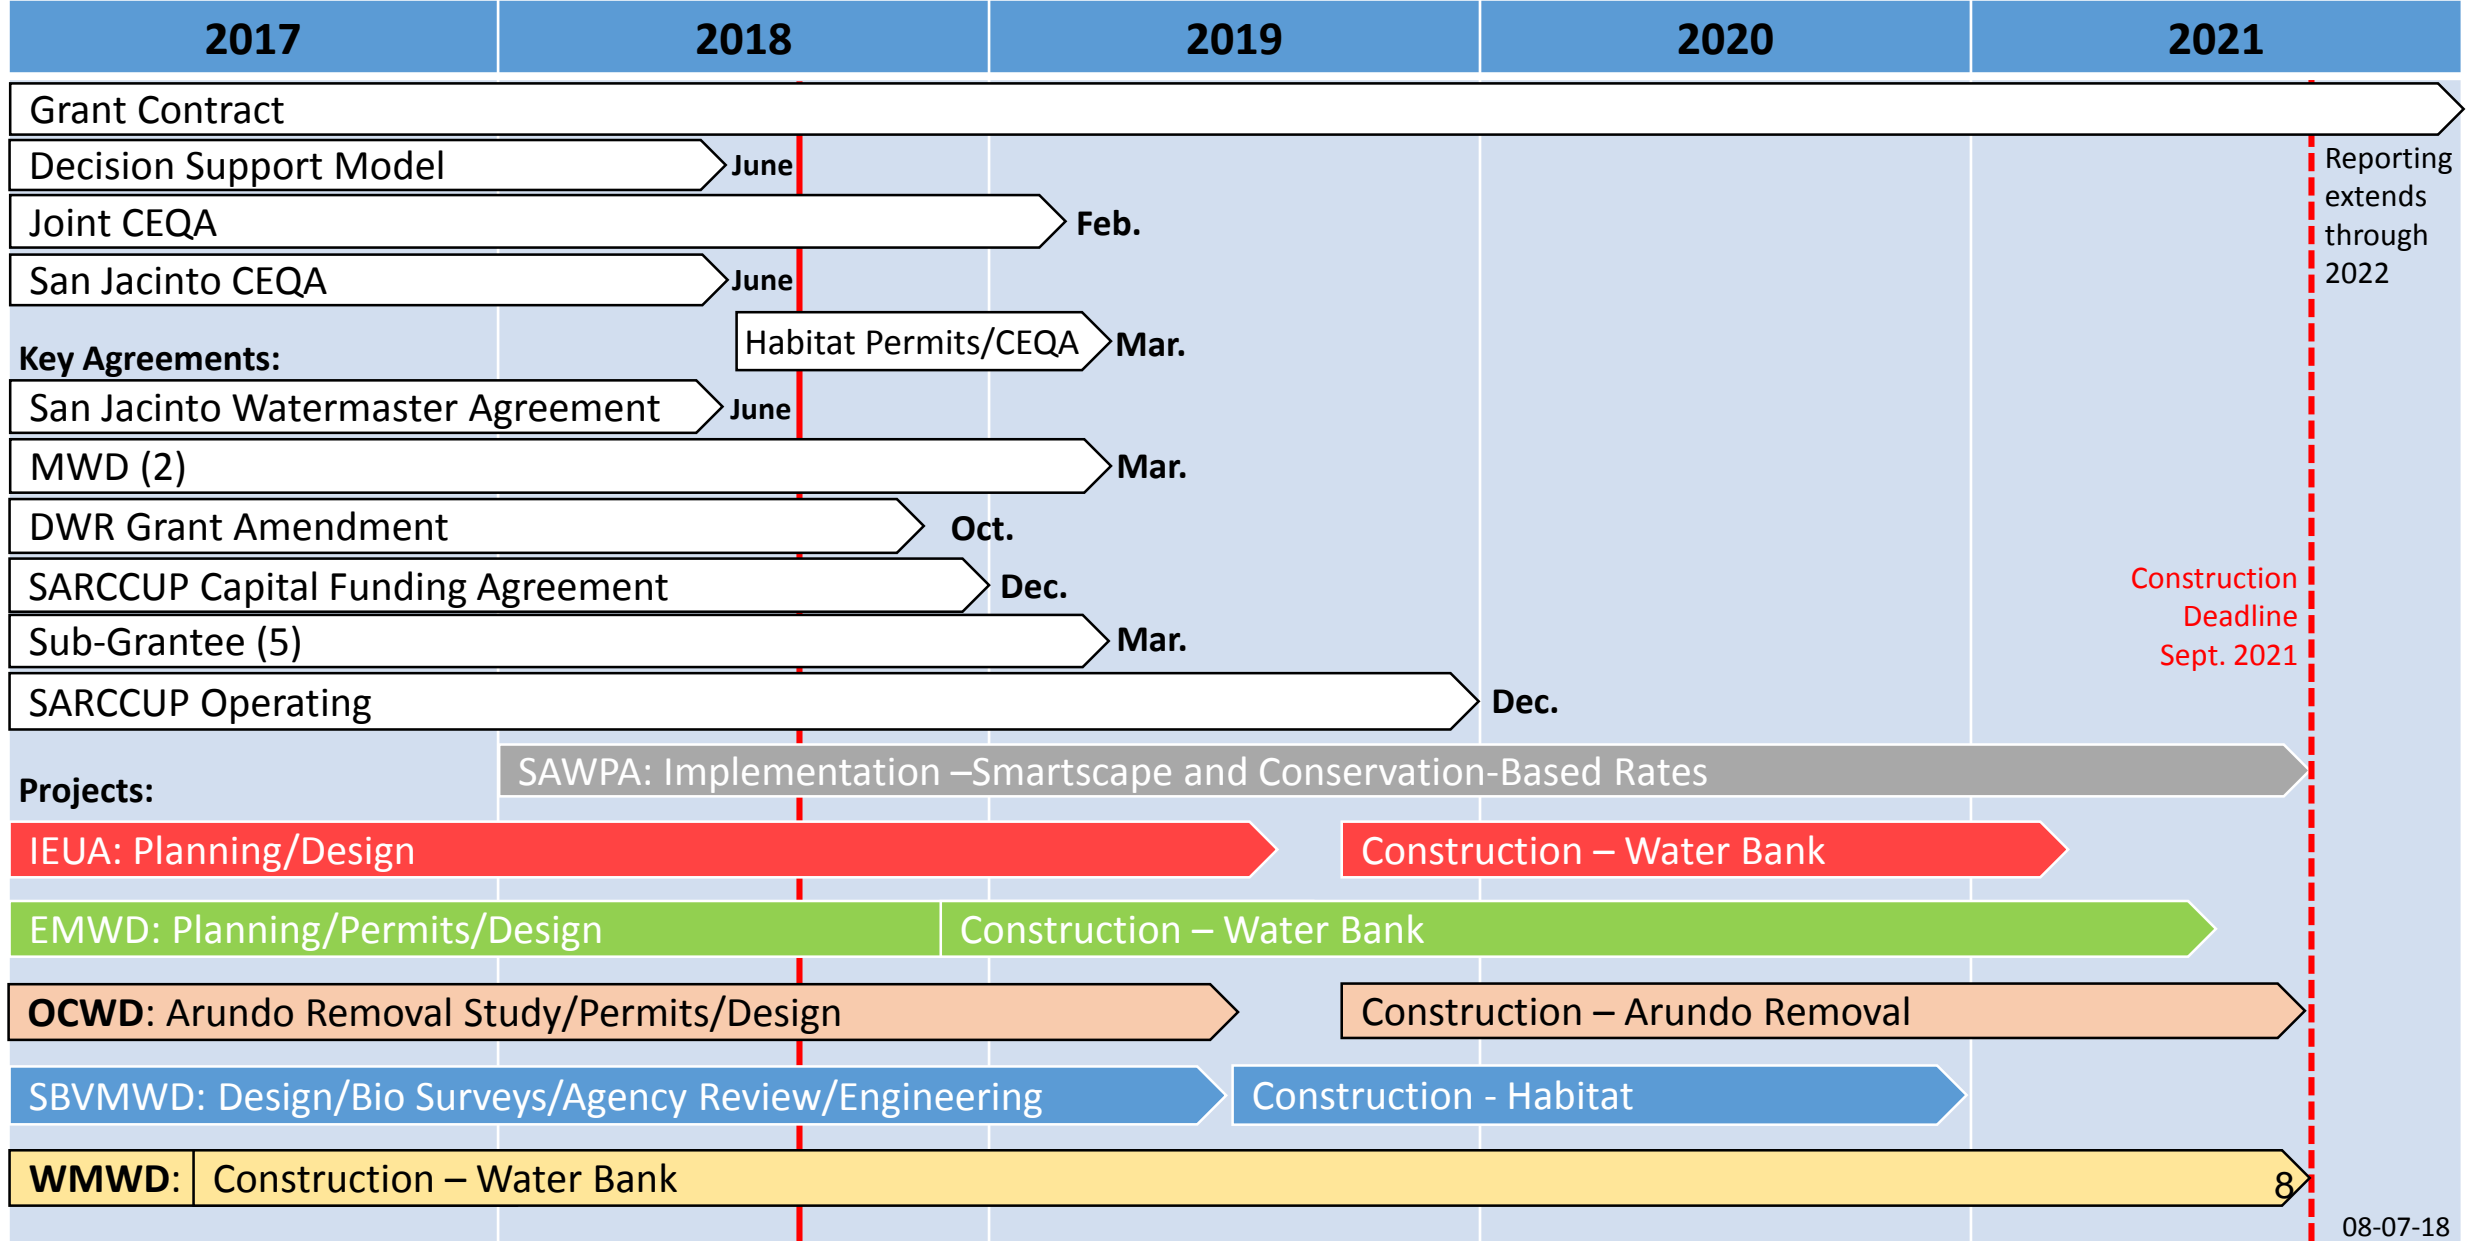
| 2017 | 2018 | 2019 | 2020 | 2021 |
|---|---|---|---|---|

Grant Contract

Decision Support Model June

Joint CEQA Feb.

San Jacinto CEQA June

Reporting extends through 2022

Habitat Permits/CEQA Mar.

Key Agreements:

San Jacinto Watermaster Agreement June

MWD (2) Mar.

DWR Grant Amendment Oct.

SARCCUP Capital Funding Agreement Dec.

Construction Deadline Sept. 2021

Sub-Grantee (5) Mar.

SARCCUP Operating Dec.

Projects:

SAWPA: Implementation –Smartscape and Conservation-Based Rates

IEUA: Planning/Design

Construction – Water Bank

EMWD: Planning/Permits/Design

Construction – Water Bank

OCWD: Arundo Removal Study/Permits/Design

Construction – Arundo Removal

SBVMWD: Design/Bio Surveys/Agency Review/Engineering

Construction - Habitat

WMWD: Construction – Water Bank

8

08-07-18